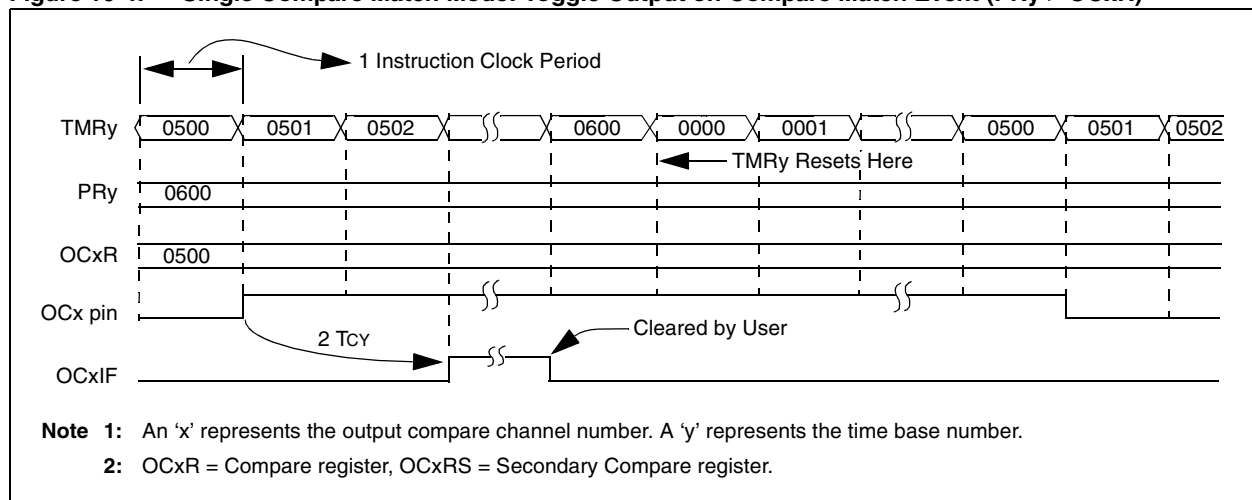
Figure 16-4: Single Compare Match Mode: Toggle Output on Compare Match Event (PRy > OCxR)

1 Instruction Clock Period

TMRy 0500 0501 0502 0600 0000 0001 0500 0501 0502

TMRy Resets Here

PRy 0600

OCxR 0500

OCx pin

2 TCY

Cleared by User

OCxIF

Note 1: An 'x' represents the output compare channel number. A 'y' represents the time base number.

2: OCxR = Compare register, OCxRS = Secondary Compare register.